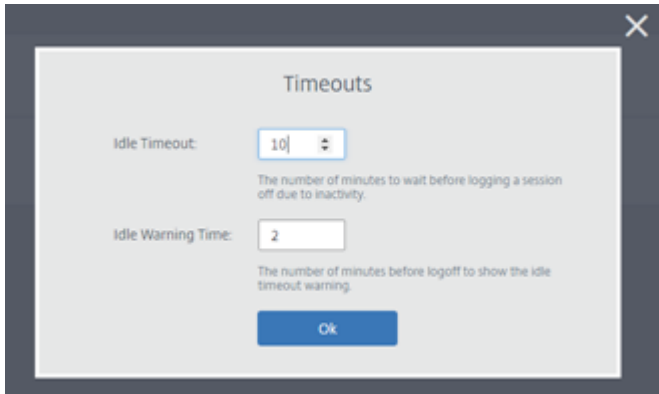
Timeouts

Idle Timeout: 10

The number of minutes to wait before logging a session off due to inactivity.

Idle Warning Time: 2

The number of minutes before logoff to show the idle timeout warning.

Ok